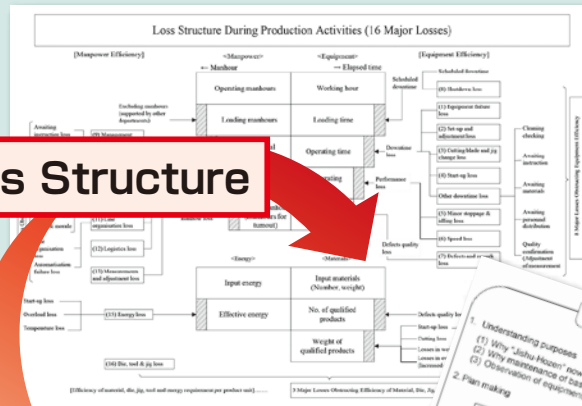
Loss Structure During Production Activities (16 Major Losses)

[Manpower Efficiency]

<Manpower>

← Manhour

<Equipment>

→ Elapsed time

[Equipment Efficiency]

Scheduled downtime

Scheduled downtime

(8) Shutdown loss

Excluding manhours (supported by other departments)

Operating manhours

Working hour

Loading manhours

Loading time

(1) Equipment failure loss

(2) Set-up and adjustment loss

(3) Cutting blade and jig change loss

Downtime loss

Operating time

(4) Start-up loss

Other downtime loss

Performance loss

(5) Minor stoppage & idling loss

(6) Speed loss

Defects quality loss

(7) Defects and rework loss

Cleaning checking

Awaiting instruction

Awaiting materials

Awaiting personnel distribution

Quality confirmation (Adjustment of measurement

8 Major Losses Obstructing Equipment Efficiency

Awaiting instruction loss

(9) Management

s Structure

(11) Line organization loss

(12) Logistics loss

(13) Measurements and adjustment loss

Automation failure loss

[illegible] for turnout)

<Energy>

<Materials>

Input energy

Input materials (Number, weight)

Start-up loss

Overload loss

(15) Energy loss

Temperature loss

Effective energy

No. of qualified products

Defects quality loss

Start-up loss

Cutting loss

Weight of qualified products

Losses in wei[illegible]

Losses in wei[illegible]

(Increased)

(16) Die, tool & jig loss

[Efficiency of material, die, jig, tool and energy requirement per product unit]

5 Major Losses Obstructing Efficiency of Material, Die, Jig, Tool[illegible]

1. Understanding purposes

(1) Why "Jishu-Hozen" now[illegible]

(2) Why maintenance of bas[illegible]

(3) Observation of equipm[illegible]

2. Plan making